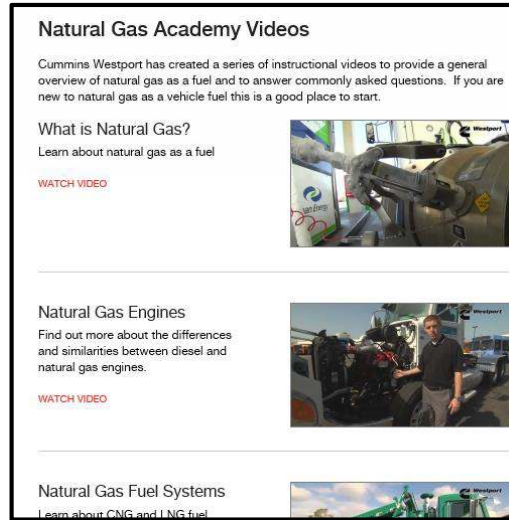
Natural Gas Academy Videos

Cummins Westport has created a series of instructional videos to provide a general overview of natural gas as a fuel and to answer commonly asked questions. If you are new to natural gas as a vehicle fuel this is a good place to start.

What is Natural Gas?

Learn about natural gas as a fuel

WATCH VIDEO

Westport

Natural Gas Engines

Find out more about the differences and similarities between diesel and natural gas engines.

WATCH VIDEO

Westport

Natural Gas Fuel Systems

Learn about CNG and LNG fuel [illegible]

Westport